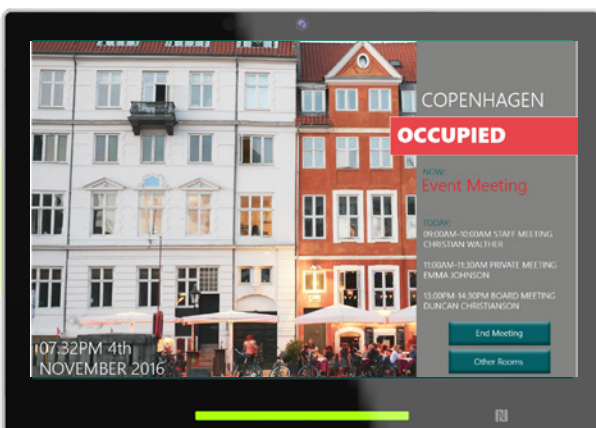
COPENHAGEN

OCCUPIED

NOW:
Event Meeting

TODAY:
09:00AM-10:00AM STAFF MEETING
CHRISTIAN WALTHER

11:00AM-11:30AM PRIVATE MEETING
EMMA JOHNSON

13:00PM-14:30PM BOARD MEETING
DUNCAN CHRISTIANSON

End Meeting

Other Rooms

07.32PM 4th
NOVEMBER 2016